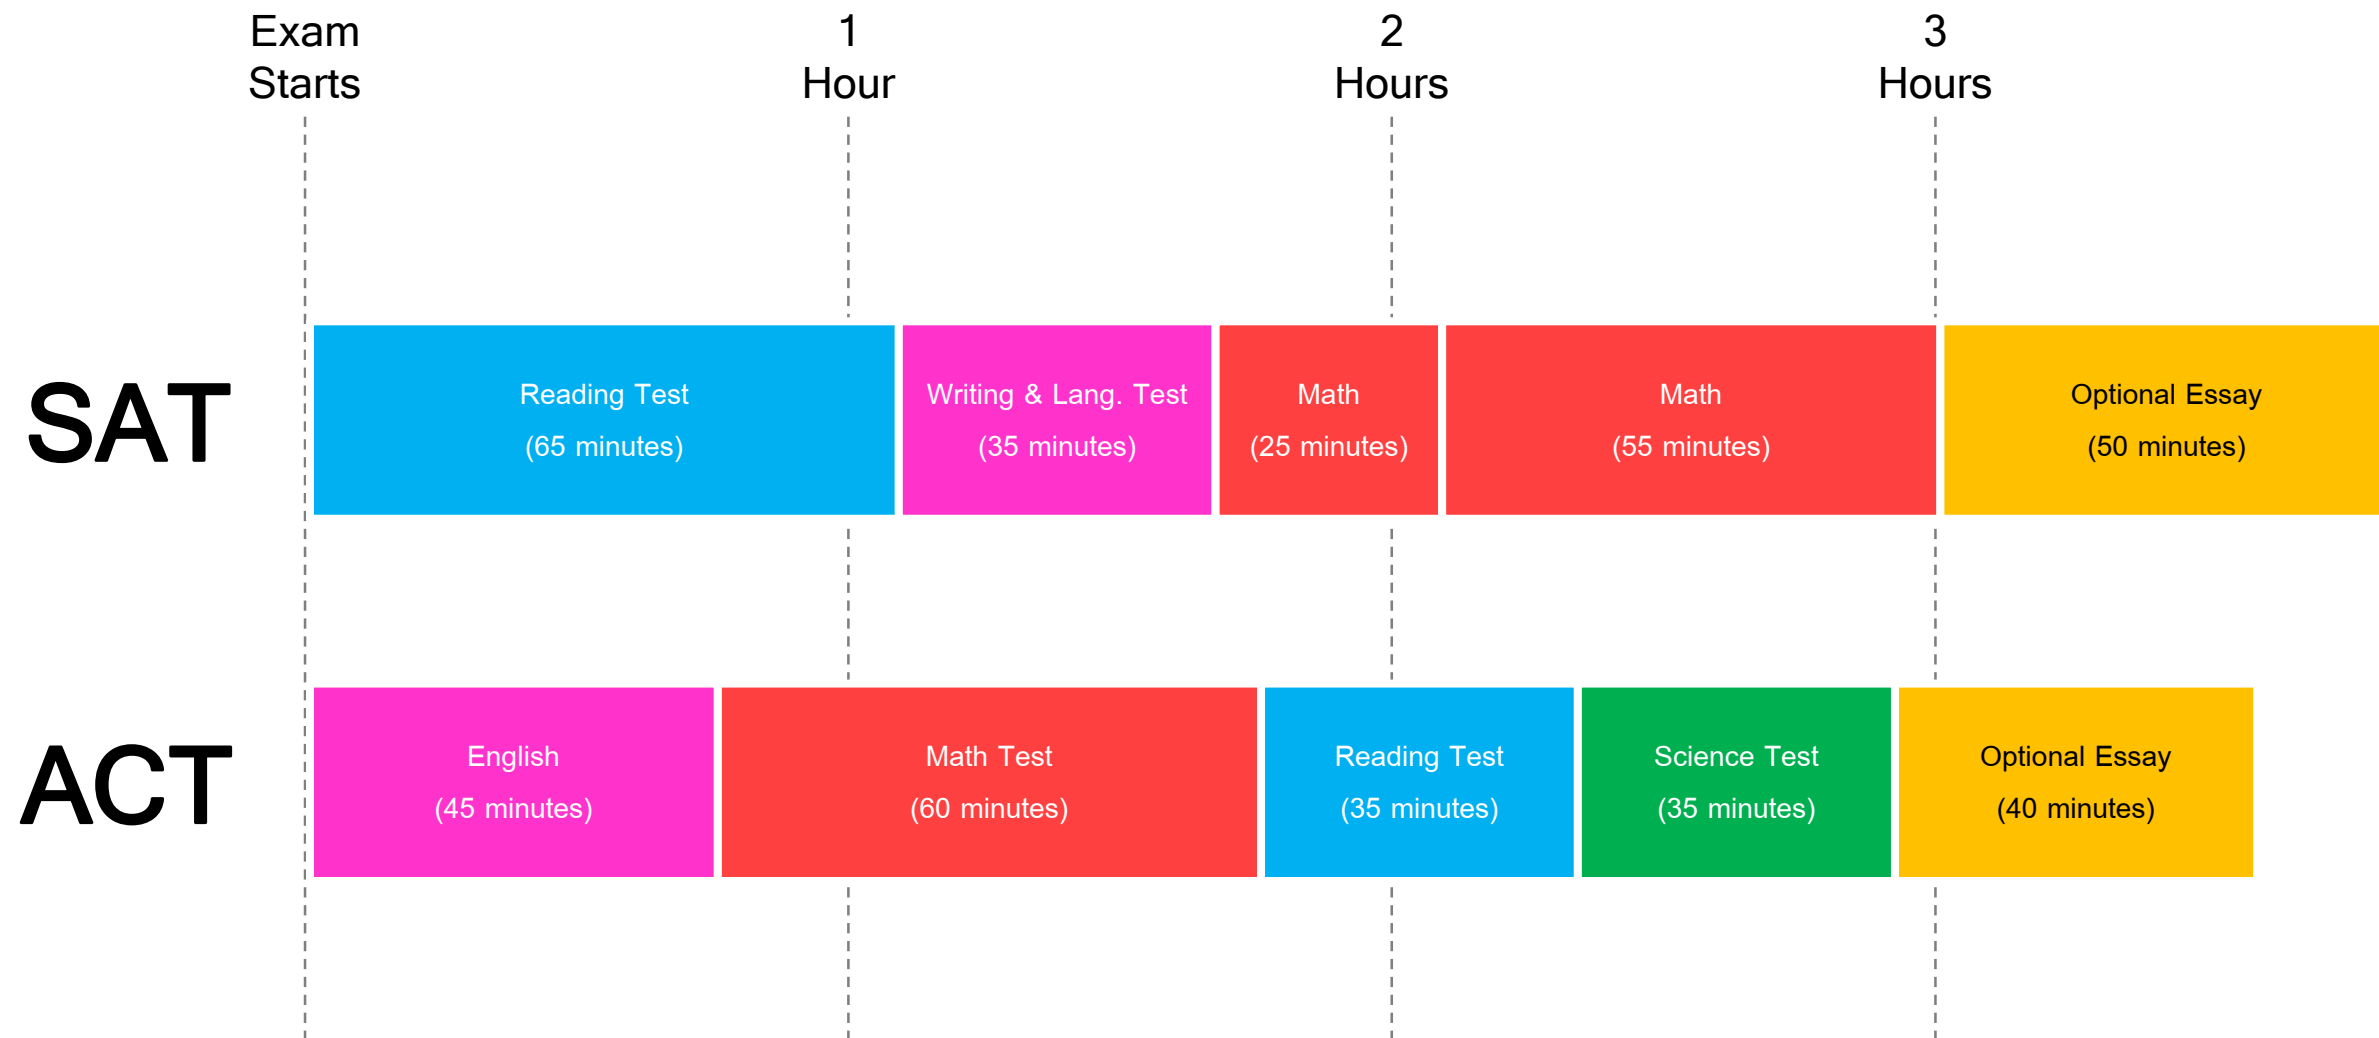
Exam Starts

1 Hour

2 Hours

3 Hours

SAT

Reading Test
(65 minutes)

Writing & Lang. Test
(35 minutes)

Math
(25 minutes)

Math
(55 minutes)

Optional Essay
(50 minutes)

ACT

English
(45 minutes)

Math Test
(60 minutes)

Reading Test
(35 minutes)

Science Test
(35 minutes)

Optional Essay
(40 minutes)